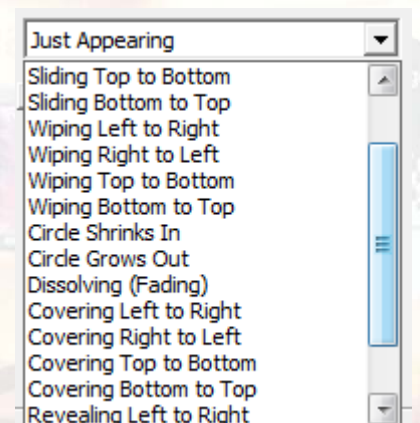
Just Appearing
Sliding Top to Bottom
Sliding Bottom to Top
Wiping Left to Right
Wiping Right to Left
Wiping Top to Bottom
Wiping Bottom to Top
Circle Shrinks In
Circle Grows Out
Dissolving (Fading)
Covering Left to Right
Covering Right to Left
Covering Top to Bottom
Covering Bottom to Top
Revealing Left to Right